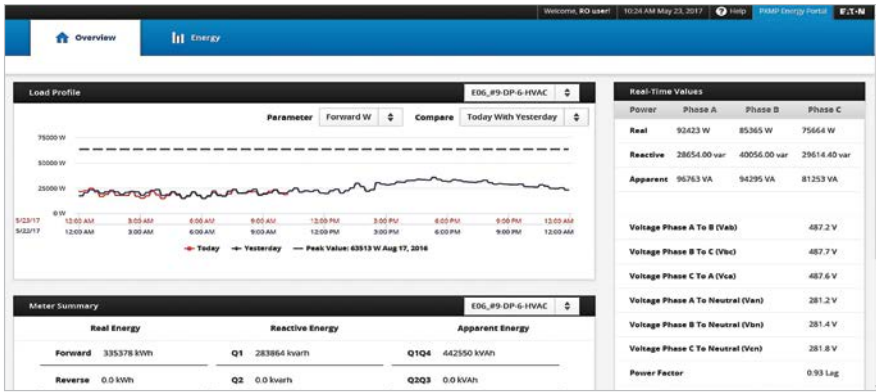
Welcome, RO user! | 10:24 AM May 23, 2017 | Help | PXMP Energy Portal | E·T·N

Overview | Energy

Load Profile

E06_#9-DP-6-HVAC

Parameter Forward W Compare Today With Yesterday

75000 W
50000 W
25000 W
0 W

5/23/17 12:00 AM 3:00 AM 6:00 AM 9:00 AM 12:00 PM 3:00 PM 6:00 PM 9:00 PM 12:00 AM
5/22/17 12:00 AM 3:00 AM 6:00 AM 9:00 AM 12:00 PM 3:00 PM 6:00 PM 9:00 PM 12:00 AM

Today — Yesterday — Peak Value: 63513 W Aug 17, 2016

Meter Summary

E06_#9-DP-6-HVAC

| Real Energy | | Reactive Energy | | Apparent Energy | |
|---|---|---|---|---|---|
| Forward | 335378 kWh | Q1 | 283864 kvarh | Q1Q4 | 442550 kVAh |
| Reverse | 0.0 kWh | Q2 | 0.0 kvarh | Q2Q3 | 0.0 kVAh |

Real-Time Values

| Power | Phase A | Phase B | Phase C |
|---|---|---|---|
| Real | 92423 W | 85365 W | 75664 W |
| Reactive | 28654.00 var | 40056.00 var | 29614.40 var |
| Apparent | 96763 VA | 94295 VA | 81253 VA |

| | |
|---|---|
| Voltage Phase A To B (Vab) | 487.2 V |
| Voltage Phase B To C (Vbc) | 487.7 V |
| Voltage Phase C To A (Vca) | 487.6 V |
| Voltage Phase A To Neutral (Van) | 281.2 V |
| Voltage Phase B To Neutral (Vbn) | 281.4 V |
| Voltage Phase C To Neutral (Vcn) | 281.8 V |
| Power Factor | 0.93 Lag |